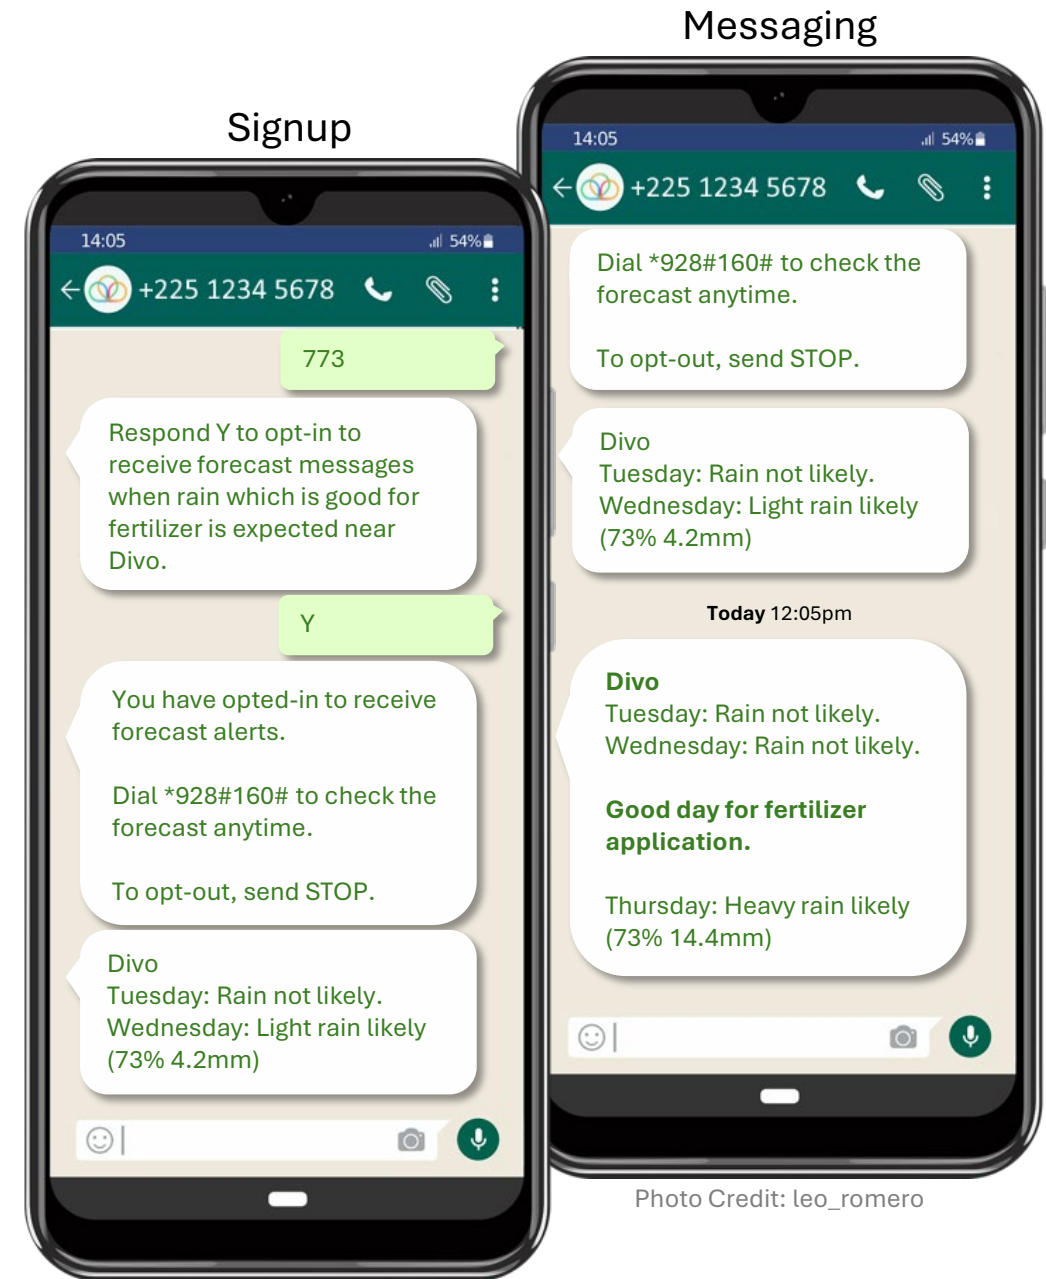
Signup

14:05
54%

+225 1234 5678

773

Respond Y to opt-in to receive forecast messages when rain which is good for fertilizer is expected near Divo.

Y

You have opted-in to receive forecast alerts.

Dial *928#160# to check the forecast anytime.

To opt-out, send STOP.

Divo
Tuesday: Rain not likely.
Wednesday: Light rain likely (73% 4.2mm)

Messaging

14:05
54%

+225 1234 5678

Dial *928#160# to check the forecast anytime.

To opt-out, send STOP.

Divo
Tuesday: Rain not likely.
Wednesday: Light rain likely (73% 4.2mm)

**Today** 12:05pm

**Divo**
Tuesday: Rain not likely.
Wednesday: Rain not likely.

**Good day for fertilizer application.**

Thursday: Heavy rain likely (73% 14.4mm)

Photo Credit: leo_romero